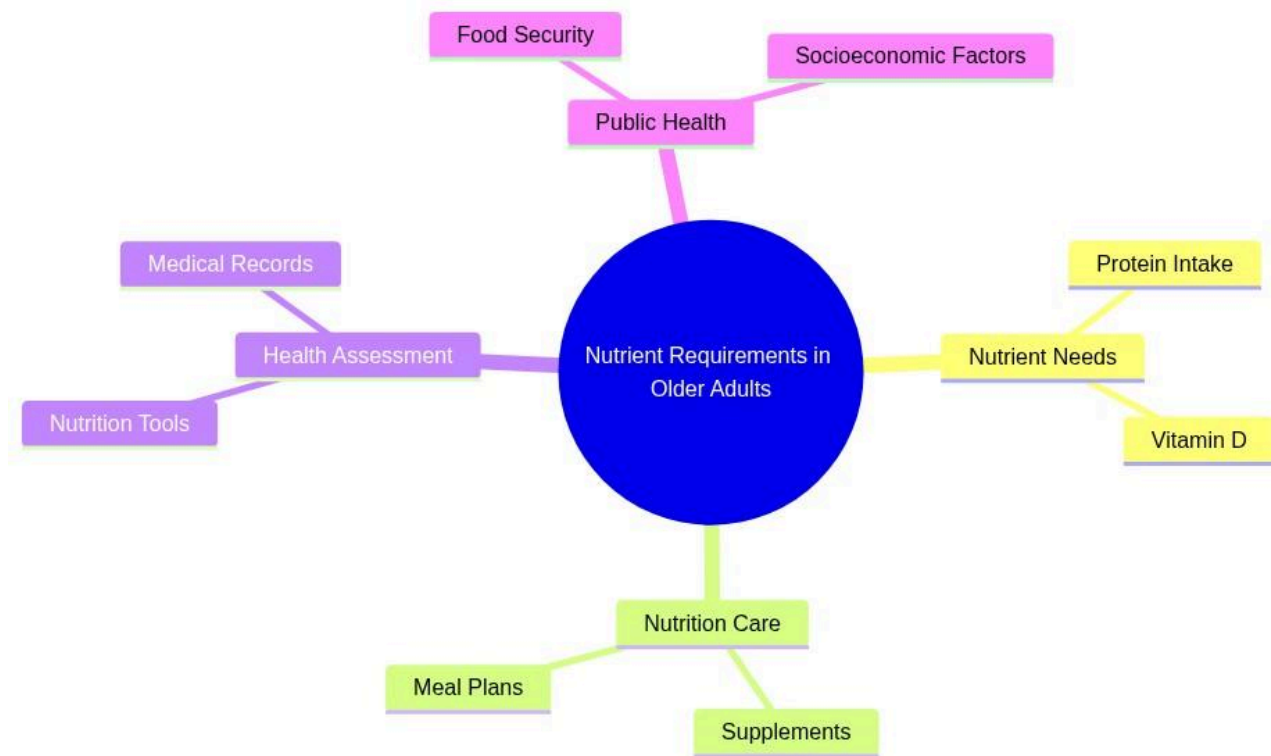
Food Security

Socioeconomic Factors

Public Health

Medical Records

Protein Intake

Health Assessment

Nutrient Requirements in Older Adults

Nutrient Needs

Nutrition Tools

Vitamin D

Nutrition Care

Meal Plans

Supplements